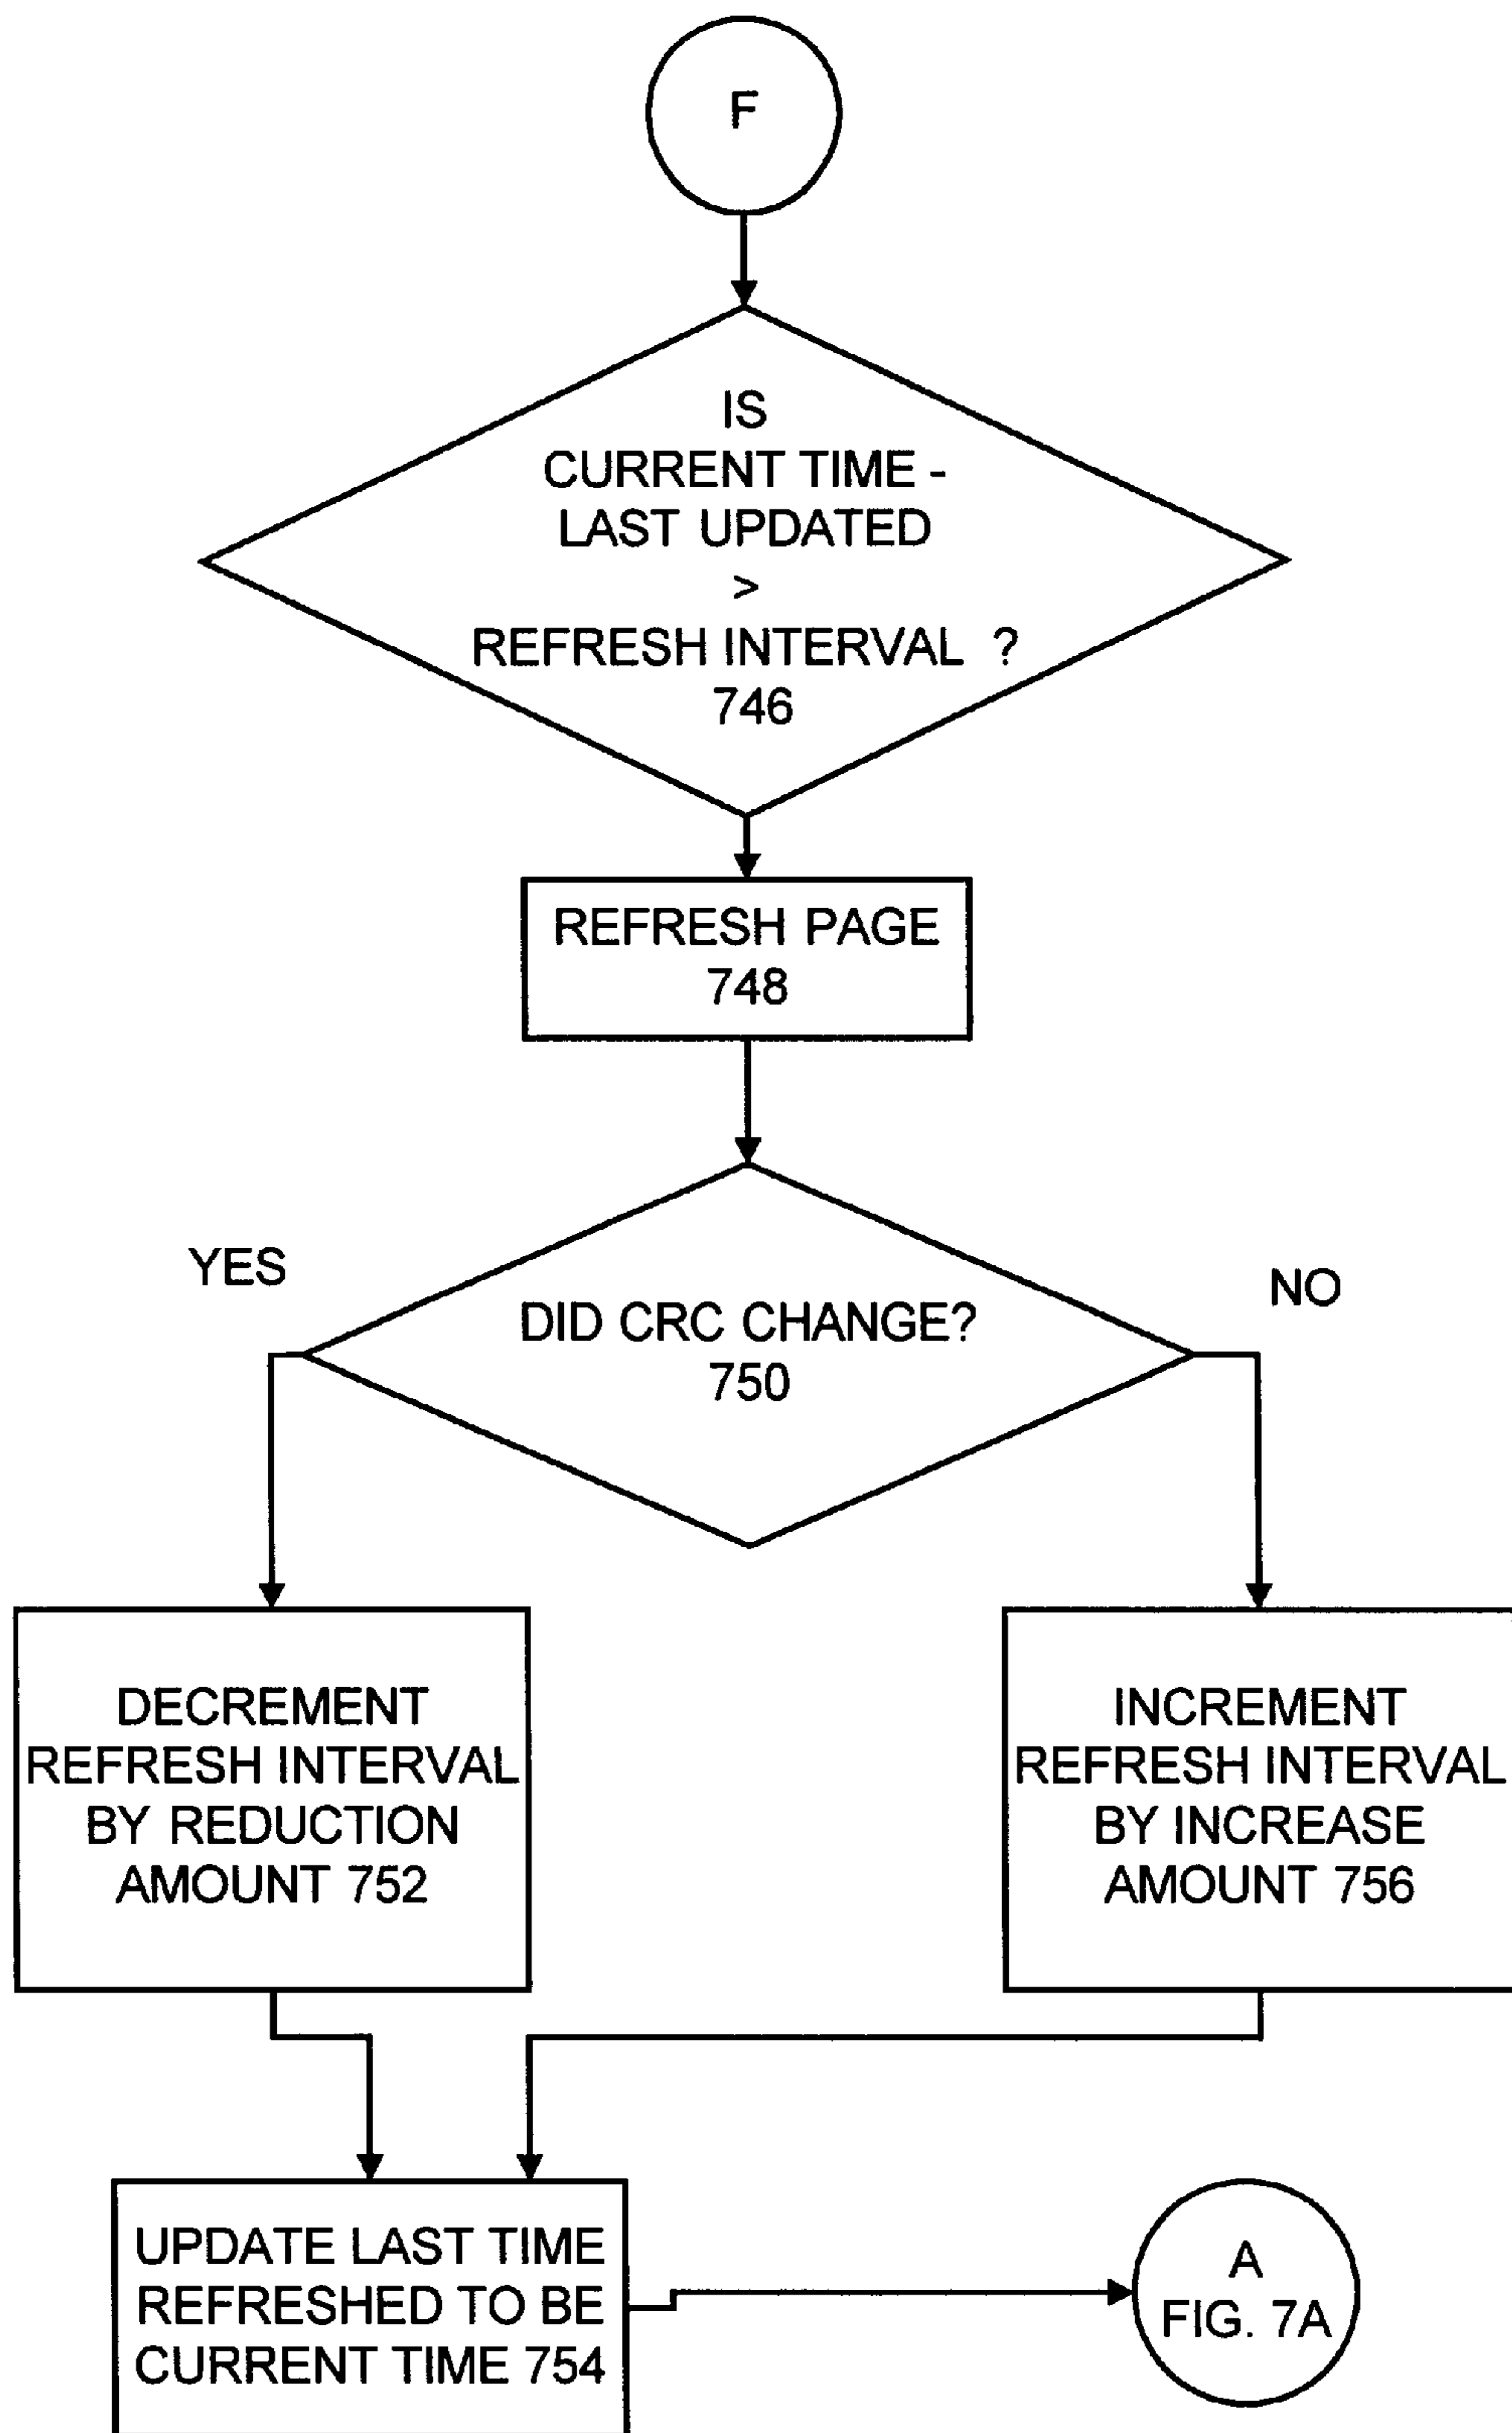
F

IS CURRENT TIME - LAST UPDATED > REFRESH INTERVAL ? 746

REFRESH PAGE 748

YES

NO

DID CRC CHANGE? 750

DECREMENT REFRESH INTERVAL BY REDUCTION AMOUNT 752

INCREMENT REFRESH INTERVAL BY INCREASE AMOUNT 756

UPDATE LAST TIME REFRESHED TO BE CURRENT TIME 754

A FIG. 7A